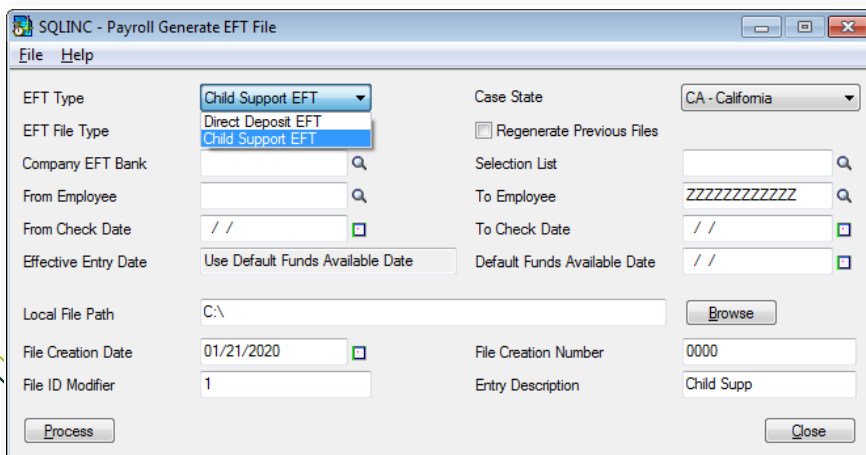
SQLINC - Payroll Generate EFT File

File Help

EFT Type
Child Support EFT
Direct Deposit EFT
Child Support EFT

Case State
CA - California

EFT File Type

Regenerate Previous Files

Company EFT Bank

Selection List

From Employee

To Employee
ZZZZZZZZZZZZ

From Check Date
/ /

To Check Date
/ /

Effective Entry Date
Use Default Funds Available Date

Default Funds Available Date
/ /

Local File Path
C:\

Browse

File Creation Date
01/21/2020

File Creation Number
0000

File ID Modifier
1

Entry Description
Child Supp

Process

Close